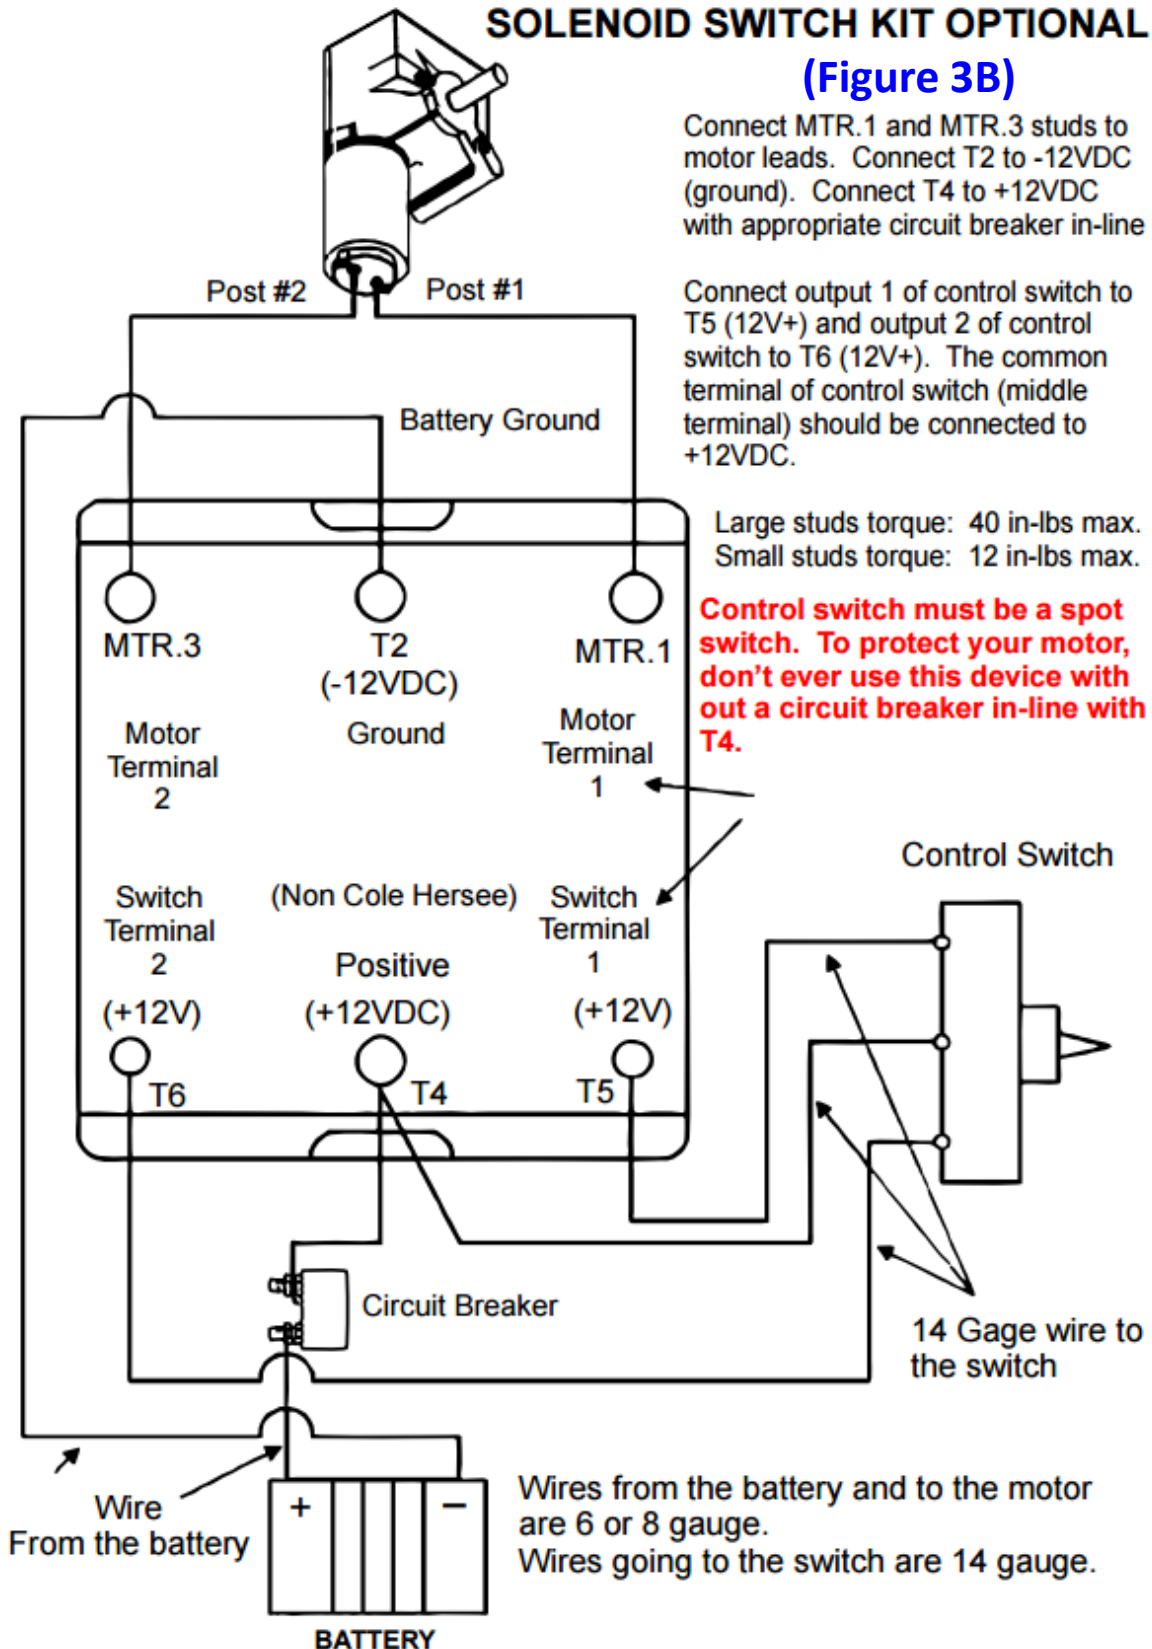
SOLENOID SWITCH KIT OPTIONAL
(Figure 3B)

Connect MTR.1 and MTR.3 studs to motor leads. Connect T2 to -12VDC (ground). Connect T4 to +12VDC with appropriate circuit breaker in-line

Connect output 1 of control switch to T5 (12V+) and output 2 of control switch to T6 (12V+). The common terminal of control switch (middle terminal) should be connected to +12VDC.

Large studs torque: 40 in-lbs max.
Small studs torque: 12 in-lbs max.

Control switch must be a spot switch. To protect your motor, don't ever use this device with out a circuit breaker in-line with T4.

Post #2
Post #1
Battery Ground

MTR.3
T2
(-12VDC)
MTR.1

Motor Terminal 2
Ground
Motor Terminal 1

Control Switch

Switch Terminal 2
(Non Cole Hersee)
Switch Terminal 1

Positive

(+12V)
(+12VDC)
(+12V)

T6
T4
T5

Circuit Breaker

14 Gage wire to the switch

Wire
From the battery

+
−
BATTERY

Wires from the battery and to the motor are 6 or 8 gauge.
Wires going to the switch are 14 gauge.